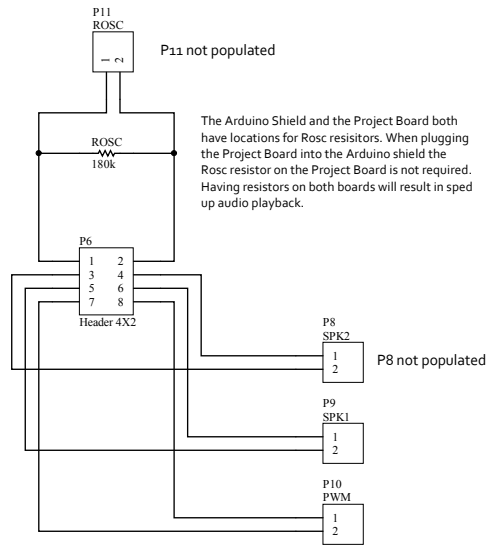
P11
ROSC

1 2

P11 not populated

The Arduino Shield and the Project Board both have locations for Rosc resisitors. When plugging the Project Board into the Arduino shield the Rosc resistor on the Project Board is not required. Having resistors on both boards will result in sped up audio playback.

ROSC
180k

P6
1 2
3 4
5 6
7 8
Header 4X2

P8
SPK2
1
2

P8 not populated

P9
SPK1
1
2

P10
PWM
1
2